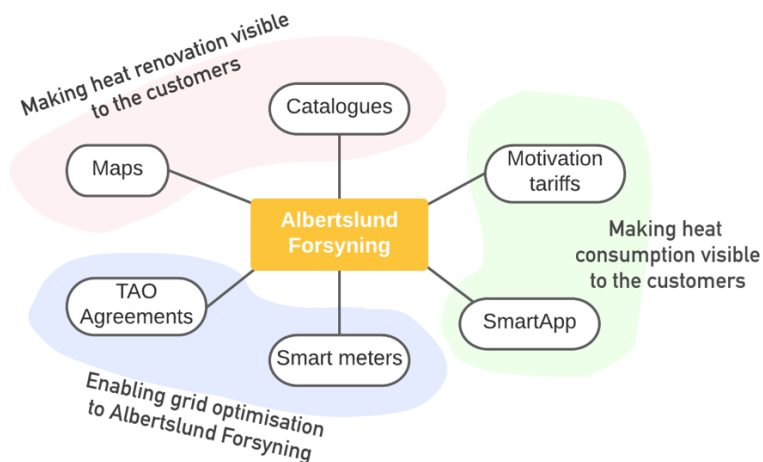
Making heat renovation visible to the customers

Catalogues

Maps

Motivation tariffs

Albertslund Forsyning

Making heat consumption visible to the customers

TAO Agreements

SmartApp

Smart meters

Enabling grid optimisation to Albertslund Forsyning